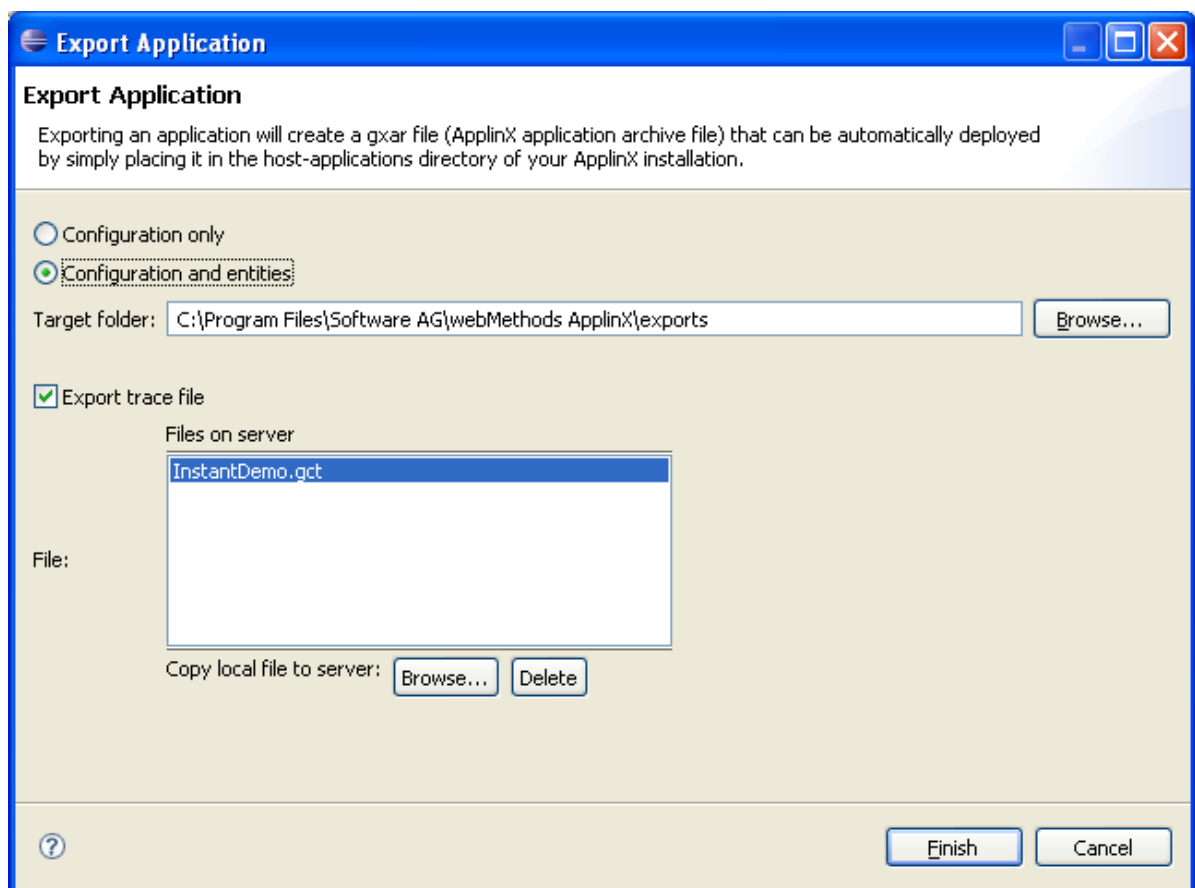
Export Application

Export Application

Exporting an application will create a gxar file (ApplinX application archive file) that can be automatically deployed by simply placing it in the host-applications directory of your ApplinX installation.

Configuration only

Configuration and entities

Target folder: C:\Program Files\Software AG\webMethods ApplinX\exports Browse...

Export trace file

Files on server

InstantDemo.gct

File:

Copy local file to server: Browse... Delete

?

Finish Cancel